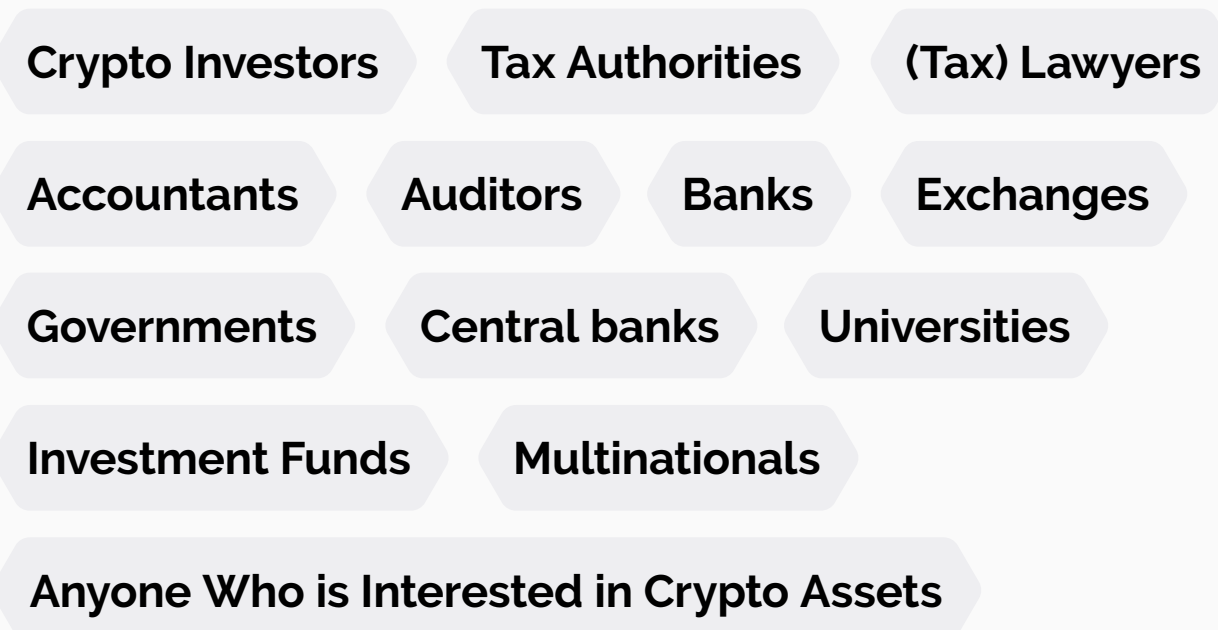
Crypto Investors Tax Authorities (Tax) Lawyers

Accountants Auditors Banks Exchanges

Governments Central banks Universities

Investment Funds Multinationals

Anyone Who is Interested in Crypto Assets